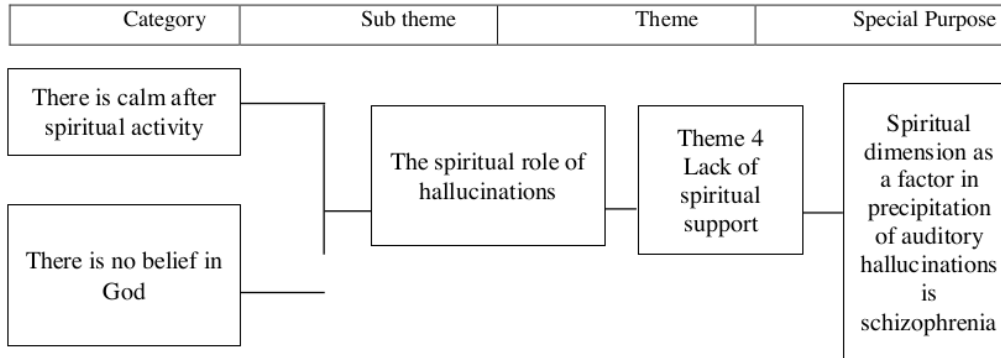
| Category | Sub theme | Theme | Special Purpose |
|---|---|---|---|

There is calm after spiritual activity

There is no belief in God

The spiritual role of hallucinations

Theme 4 Lack of spiritual support

Spiritual dimension as a factor in precipitation of auditory hallucinations is schizophrenia